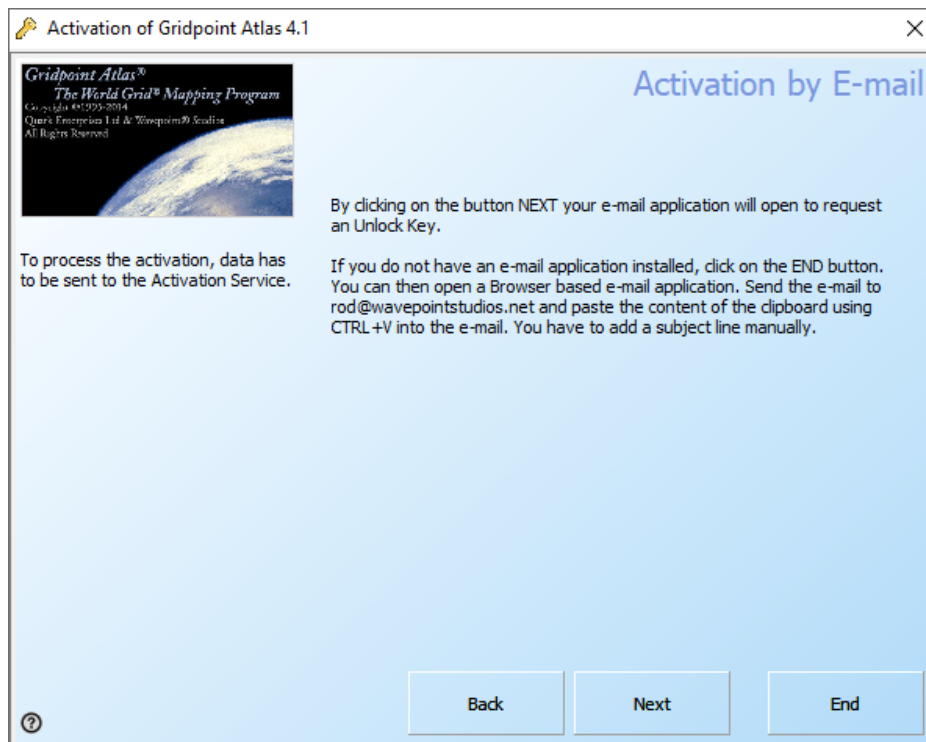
Activation of Gridpoint Atlas 4.1

×

Gridpoint Atlas®
The World Grid® Mapping Program
Copyright ©1995-2014
Quark Enterprises Ltd & Wavepoint® Studios
All Rights Reserved

Activation by E-mail

By clicking on the button NEXT your e-mail application will open to request an Unlock Key.

To process the activation, data has to be sent to the Activation Service.

If you do not have an e-mail application installed, click on the END button. You can then open a Browser based e-mail application. Send the e-mail to rod@wavepointstudios.net and paste the content of the clipboard using CTRL+V into the e-mail. You have to add a subject line manually.

Back

Next

End

?